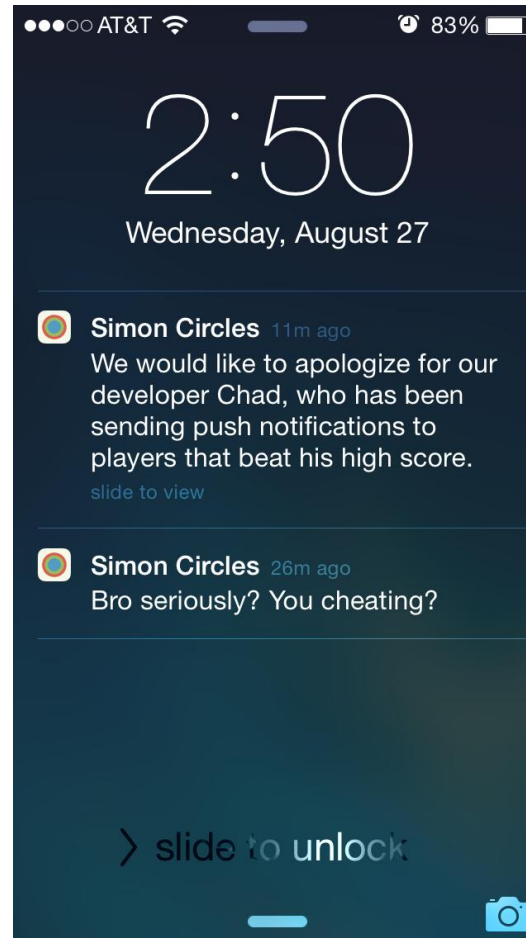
●●●○○ AT&T 83%

2:50

Wednesday, August 27

Simon Circles 11m ago
We would like to apologize for our developer Chad, who has been sending push notifications to players that beat his high score.
slide to view

Simon Circles 26m ago
Bro seriously? You cheating?

> slide to unlock